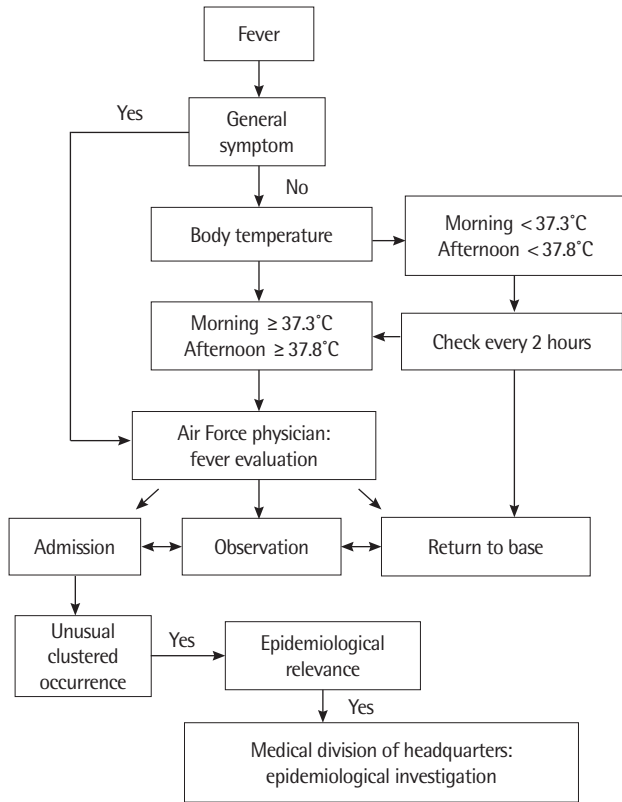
Fever

Yes

General symptom

No

Body temperature

Morning < 37.3˚C
Afternoon < 37.8˚C

Morning ≥ 37.3˚C
Afternoon ≥ 37.8˚C

Check every 2 hours

Air Force physician: fever evaluation

Admission

Observation

Return to base

Unusual clustered occurrence

Yes

Epidemiological relevance

Yes

Medical division of headquarters: epidemiological investigation